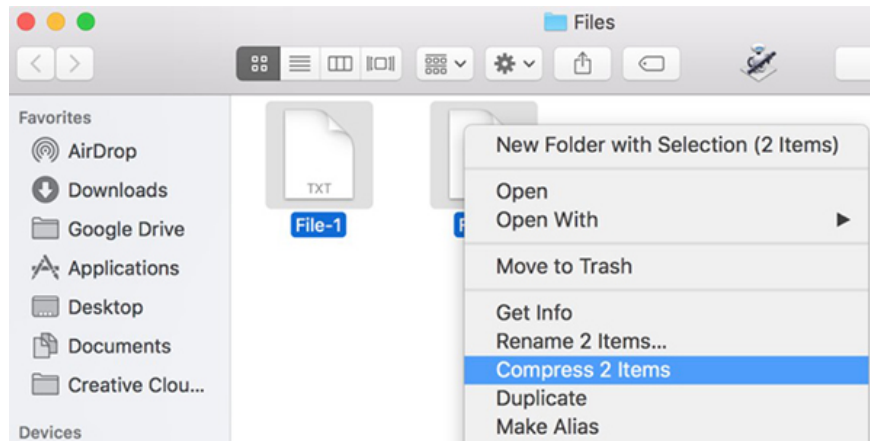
Files

Favorites
AirDrop
Downloads
Google Drive
Applications
Desktop
Documents
Creative Clou...

Devices

TXT
File-1
F

New Folder with Selection (2 Items)
Open
Open With
Move to Trash
Get Info
Rename 2 Items...
Compress 2 Items
Duplicate
Make Alias